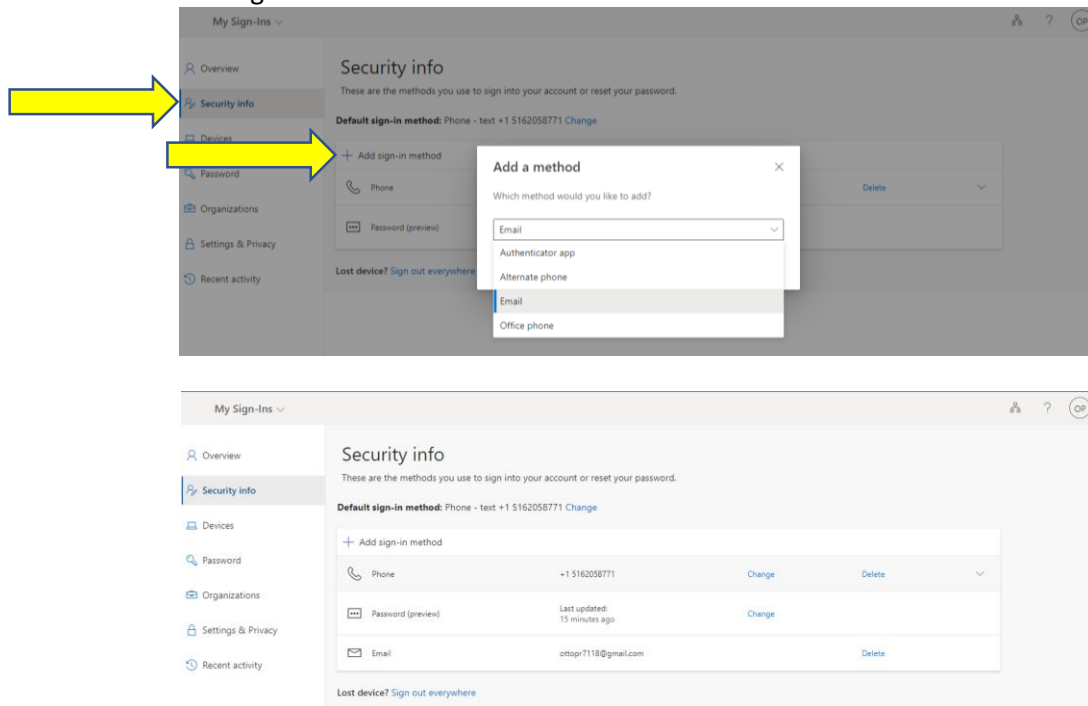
My Sign-Ins

OP

Overview

Security info

Devices

Password

Organizations

Settings & Privacy

Recent activity

Security info

These are the methods you use to sign into your account or reset your password.

Default sign-in method: Phone - text +1 5162058771 Change

+ Add sign-in method

Phone

Delete

Password (preview)

Lost device? Sign out everywhere

Add a method

Which method would you like to add?

Email

Authenticator app

Alternate phone

Email

Office phone

My Sign-Ins

OP

Overview

Security info

Devices

Password

Organizations

Settings & Privacy

Recent activity

Security info

These are the methods you use to sign into your account or reset your password.

Default sign-in method: Phone - text +1 5162058771 Change

+ Add sign-in method

| | | | |
|---|---|---|---|
| Phone | +1 5162058771 | Change | Delete |
| Password (preview) | Last updated: 15 minutes ago | Change | |
| Email | ottopr7118@gmail.com | | Delete |

Lost device? Sign out everywhere